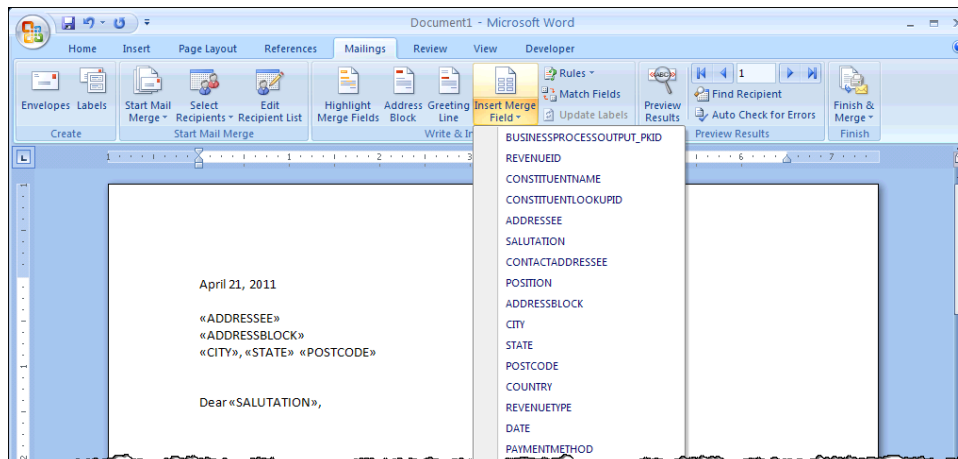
Document1 - Microsoft Word

Home Insert Page Layout References Mailings Review View Developer

Envelopes Labels
Create

Start Mail Merge
Select Recipients
Edit Recipient List
Start Mail Merge

Highlight Merge Fields
Address Block
Greeting Line
Insert Merge Field
Rules
Match Fields
Update Labels
Write & In

Preview Results
1
Find Recipient
Auto Check for Errors
Preview Results

Finish & Merge
Finish

BUSINESSPROCESSOUTPUT_PKID
REVENUEID
CONSTITUENTNAME
CONSTITUENTLOOKUPID
ADDRESSEE
SALUTATION
CONTACTADDRESSEE
POSITION
ADDRESSBLOCK
CITY
STATE
POSTCODE
COUNTRY
REVENUETYPE
DATE
PAYMENTMETHOD

April 21, 2011

«ADDRESSEE»
«ADDRESSBLOCK»
«CITY», «STATE» «POSTCODE»

Dear «SALUTATION»,